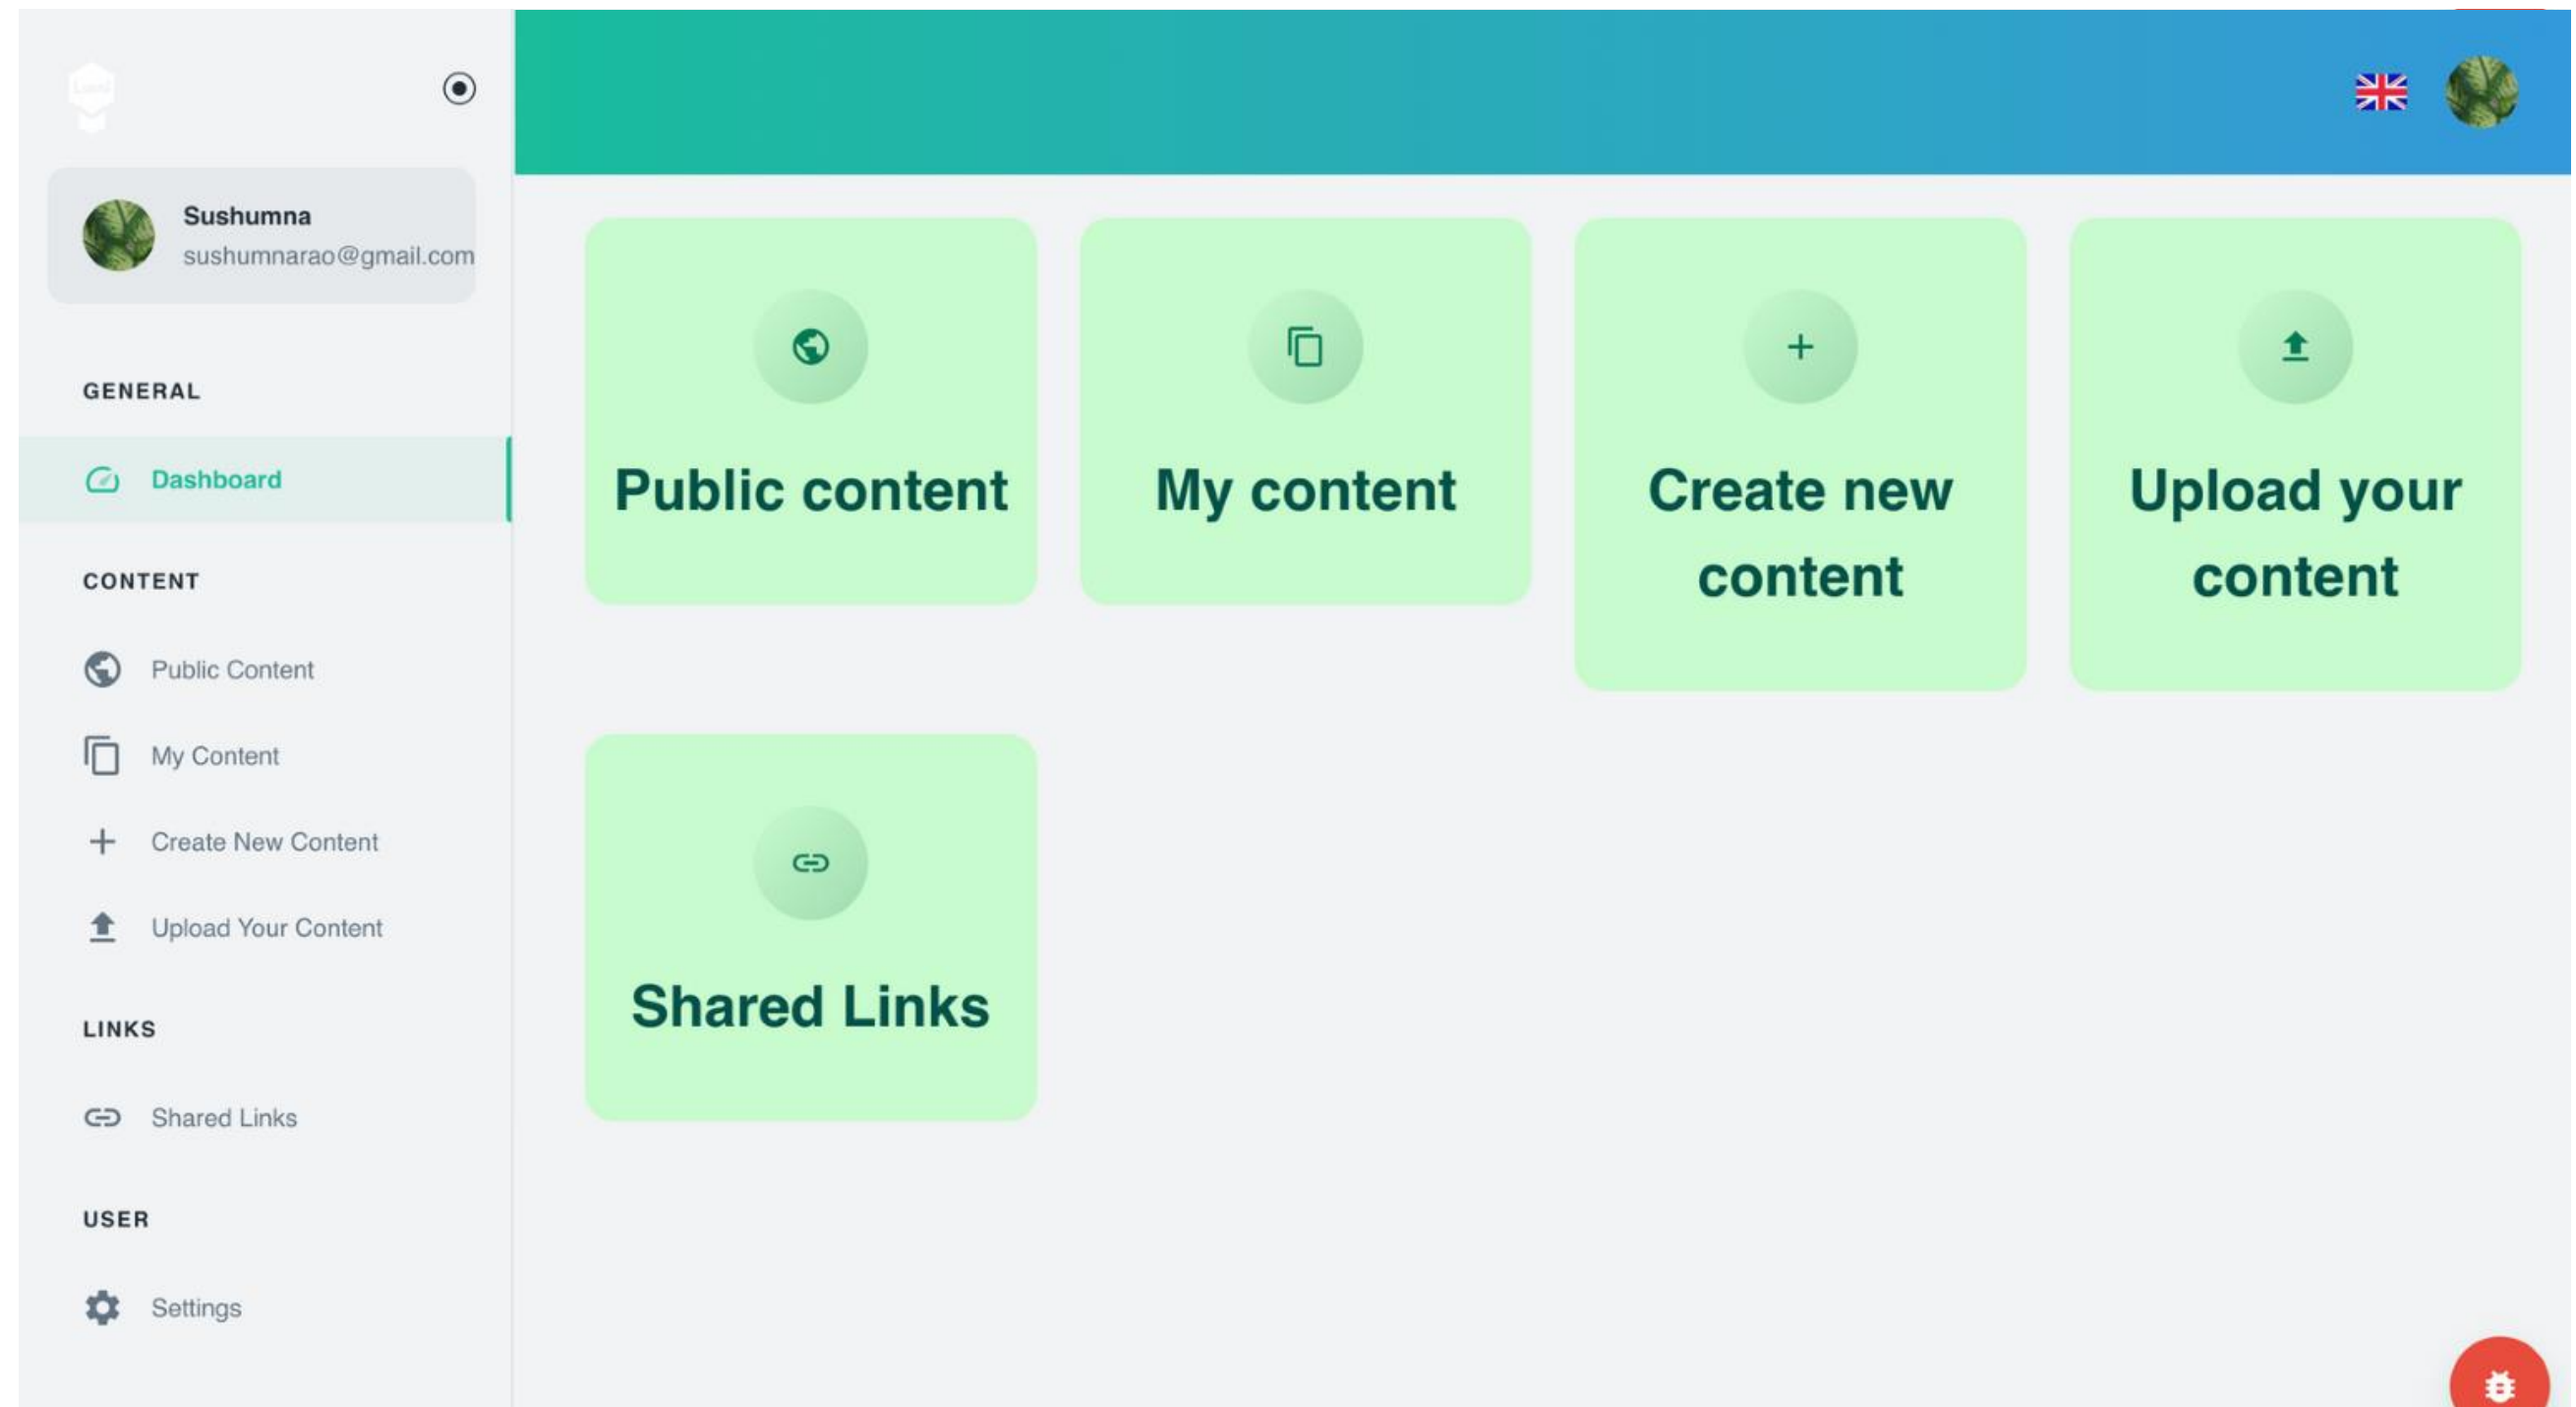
Sushumna
sushumnarao@gmail.com

GENERAL

Dashboard

CONTENT

Public Content

My Content

Create New Content

Upload Your Content

LINKS

Shared Links

USER

Settings

Public content

My content

Create new content

Upload your content

Shared Links